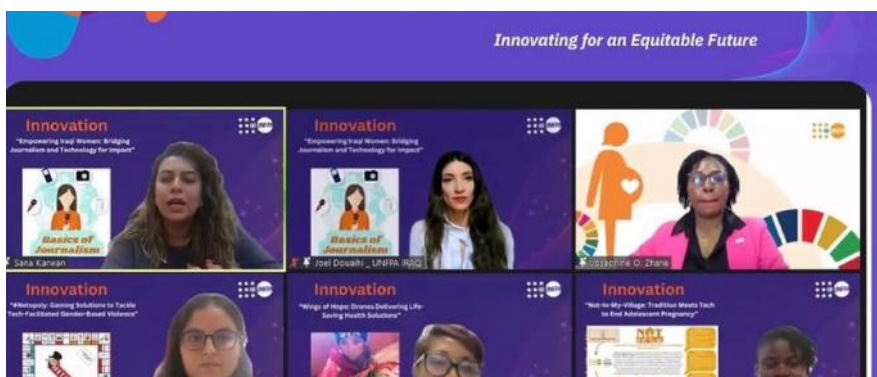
Innovating for an Equitable Future

Innovation
"Empowering Iraqi Women: Bridging Journalism and Technology for Impact"
Basics of Journalism
Sana Karwan

Innovation
"Empowering Iraqi Women: Bridging Journalism and Technology for Impact"
Basics of Journalism
Joel Douaihi _ UNFPA IRAQ

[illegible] O. Zhane

Innovation
"#Netopoly: Gaming Solutions to Tackle Tech-Facilitated Gender-Based Violence"

Innovation
"Wings of Hope: Drones Delivering Life-Saving Health Solutions"

Innovation
"Not-In-My-Village: Tradition Meets Tech to End Adolescent Pregnancy"
NOT